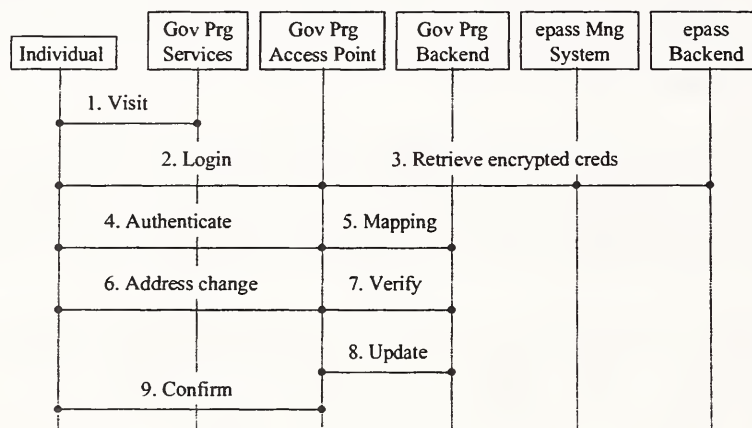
Individual

Gov Prg Services

Gov Prg Access Point

Gov Prg Backend

epass Mng System

epass Backend

1. Visit

2. Login

3. Retrieve encrypted creds

4. Authenticate

5. Mapping

6. Address change

7. Verify

8. Update

9. Confirm